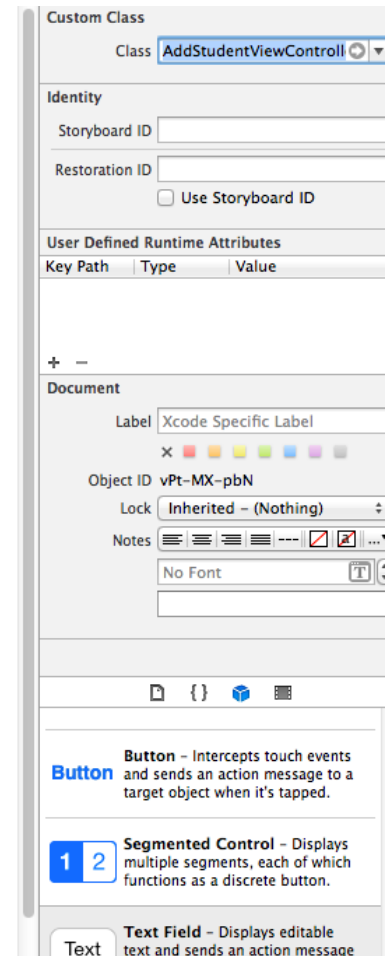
Custom Class

Class AddStudentViewControll

Identity

Storyboard ID

Restoration ID

Use Storyboard ID

User Defined Runtime Attributes

| Key Path | Type | Value |
|---|---|---|

+ −

Document

Label Xcode Specific Label

×

Object ID vPt-MX-pbN

Lock Inherited - (Nothing)

Notes

No Font

Button

**Button** – Intercepts touch events and sends an action message to a target object when it's tapped.

1 2

**Segmented Control** – Displays multiple segments, each of which functions as a discrete button.

Text

**Text Field** – Displays editable text and sends an action message